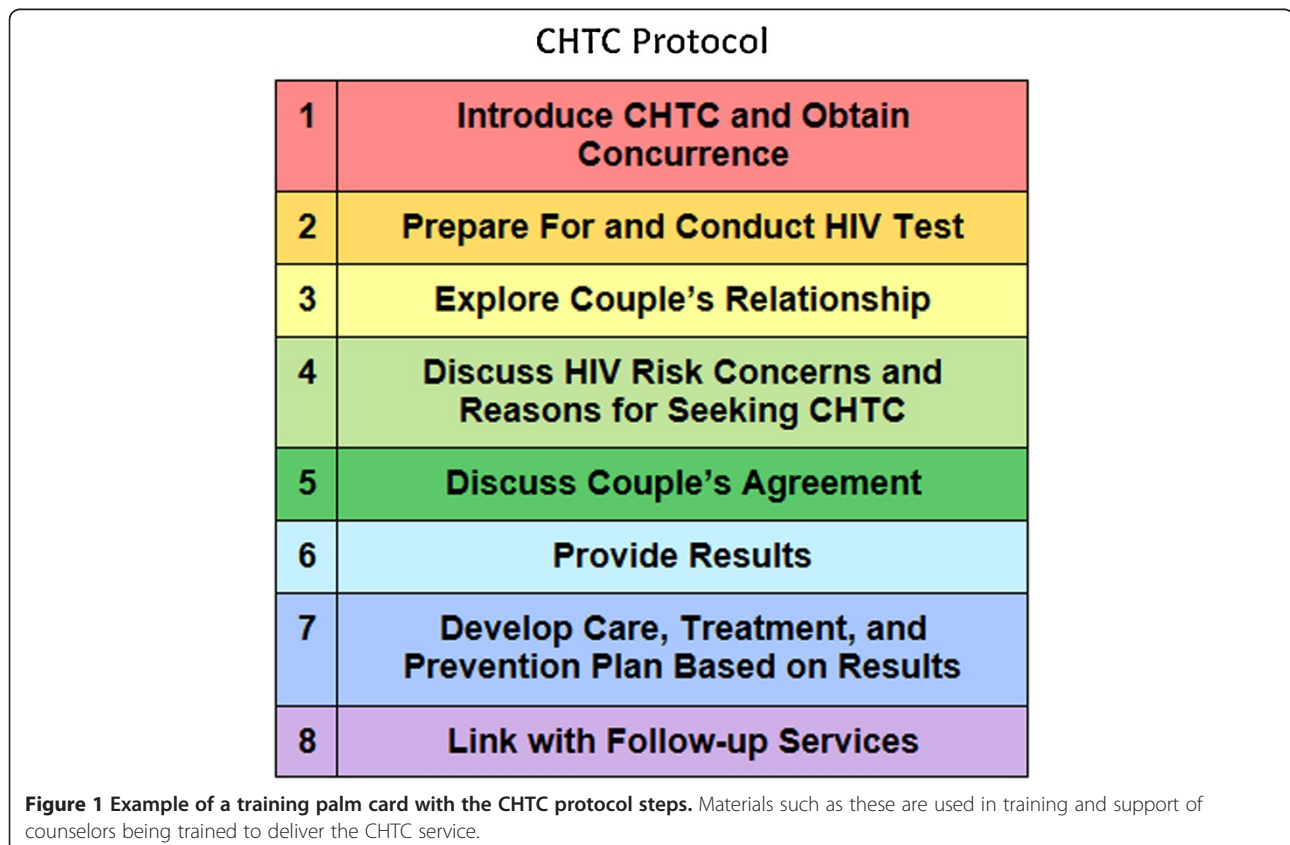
CHTC Protocol

| | |
|---|---|
| 1 | Introduce CHTC and Obtain Concurrence |
| 2 | Prepare For and Conduct HIV Test |
| 3 | Explore Couple's Relationship |
| 4 | Discuss HIV Risk Concerns and Reasons for Seeking CHTC |
| 5 | Discuss Couple's Agreement |
| 6 | Provide Results |
| 7 | Develop Care, Treatment, and Prevention Plan Based on Results |
| 8 | Link with Follow-up Services |

**Figure 1 Example of a training palm card with the CHTC protocol steps.** Materials such as these are used in training and support of counselors being trained to deliver the CHTC service.